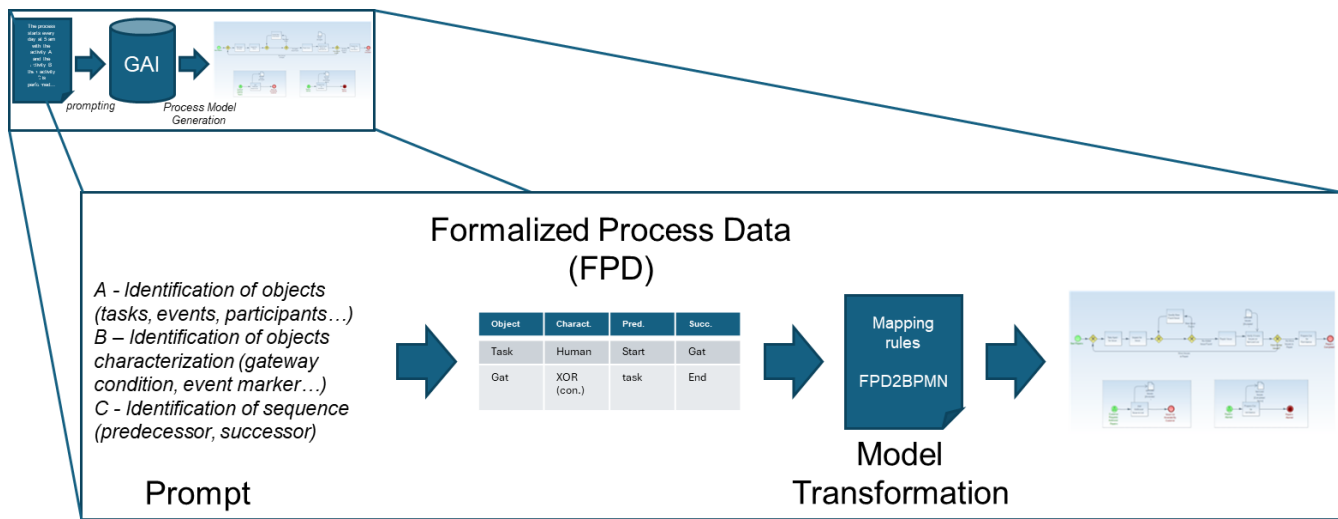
The process starts every day at 5 am with the activity A and the activity B is performed...

GAI

prompting

Process Model Generation

Formalized Process Data (FPD)

A - Identification of objects (tasks, events, participants…)
B – Identification of objects characterization (gateway condition, event marker…)
C - Identification of sequence (predecessor, successor)

| Object | Charact. | Pred. | Succ. |
|---|---|---|---|
| Task | Human | Start | Gat |
| Gat | XOR (con.) | task | End |

Mapping rules

FPD2BPMN

Model Transformation

Prompt